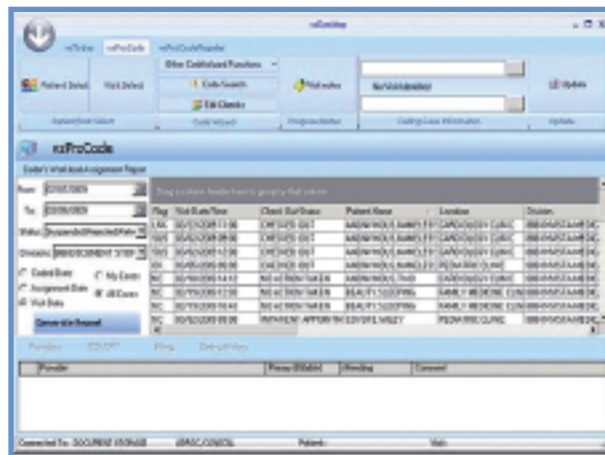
nsEntries

nsOrder nsProCode nsProCodeReporter

Other CodeValued Functions

Code Search

Edit Checks

Patient Detail Visit Detail

Visit notes

Update

nsProCode

Coder's Worklist Assignment Report

From: 02/01/2009

To: 02/09/2009

Status:

Division:

Coded Date My Cases

Assignment Date All Cases

Visit Date

Generate Report

Drag a column header here to group by that column

| Flag | Visit Date/Time | Chart Out Status | Patient Name | Location | Division |
|---|---|---|---|---|---|
| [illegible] | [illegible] | CHECKED OUT | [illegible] | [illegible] | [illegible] |
| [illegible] | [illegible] | CHECKED OUT | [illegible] | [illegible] | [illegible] |
| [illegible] | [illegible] | CHECKED OUT | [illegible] | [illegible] | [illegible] |
| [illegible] | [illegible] | CHECKED OUT | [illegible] | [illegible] | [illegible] |
| NC | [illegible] | NO ACTION TAKEN | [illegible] | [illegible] | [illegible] |
| NC | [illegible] | NO ACTION TAKEN | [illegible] | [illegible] | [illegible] |
| NC | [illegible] | NO ACTION TAKEN | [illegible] | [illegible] | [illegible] |
| NC | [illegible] | NO ACTION TAKEN | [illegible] | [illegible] | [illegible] |
| NC | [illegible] | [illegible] | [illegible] | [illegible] | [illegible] |

| Provider | Proxy (Billable) | Pending | Comment |
|---|---|---|---|

Connected To: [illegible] Patient: Visit: